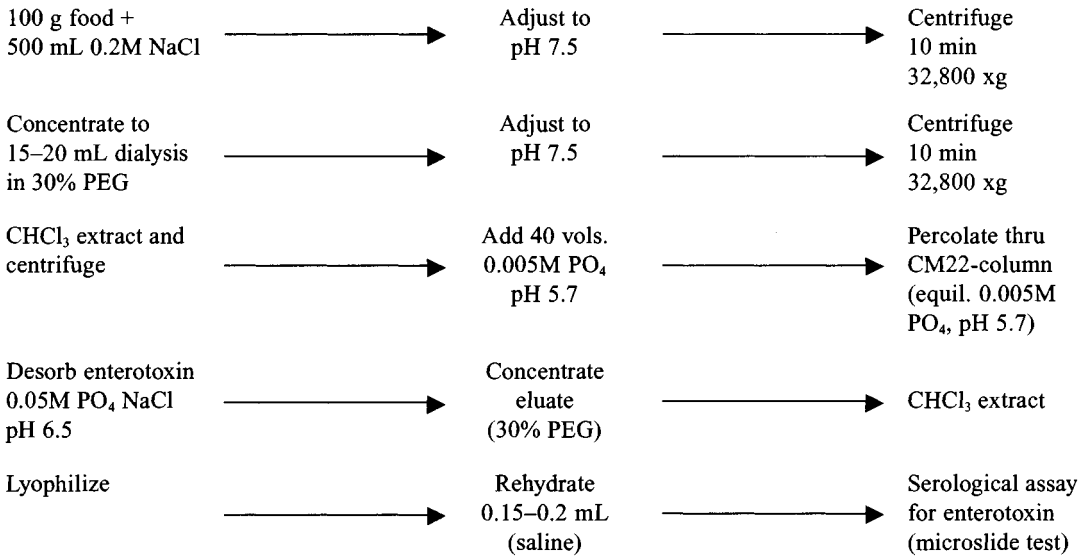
100 g food + 500 mL 0.2M NaCl

Adjust to pH 7.5

Centrifuge 10 min 32,800 xg

Concentrate to 15–20 mL dialysis in 30% PEG

Adjust to pH 7.5

Centrifuge 10 min 32,800 xg

$CHCl_3$ extract and centrifuge

Add 40 vols. 0.005M $PO_4$ pH 5.7

Percolate thru CM22-column (equil. 0.005M $PO_4$, pH 5.7)

Desorb enterotoxin 0.05M $PO_4$ NaCl pH 6.5

Concentrate eluate (30% PEG)

$CHCl_3$ extract

Lyophilize

Rehydrate 0.15–0.2 mL (saline)

Serological assay for enterotoxin (microslide test)